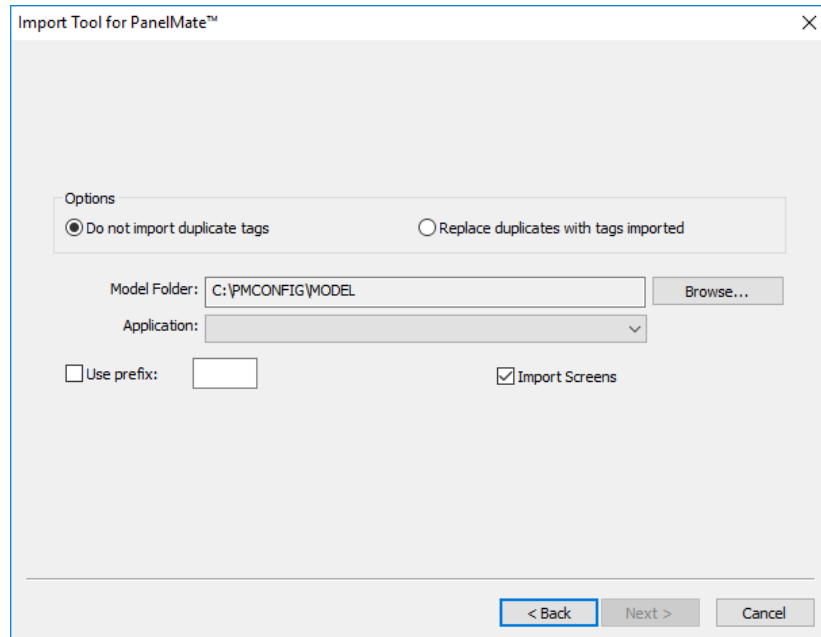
Import Tool for PanelMate™

Options

Do not import duplicate tags

Replace duplicates with tags imported

Model Folder: C:\PMCONFIG\MODEL

Browse...

Application:

Use prefix:

Import Screens

< Back

Next >

Cancel